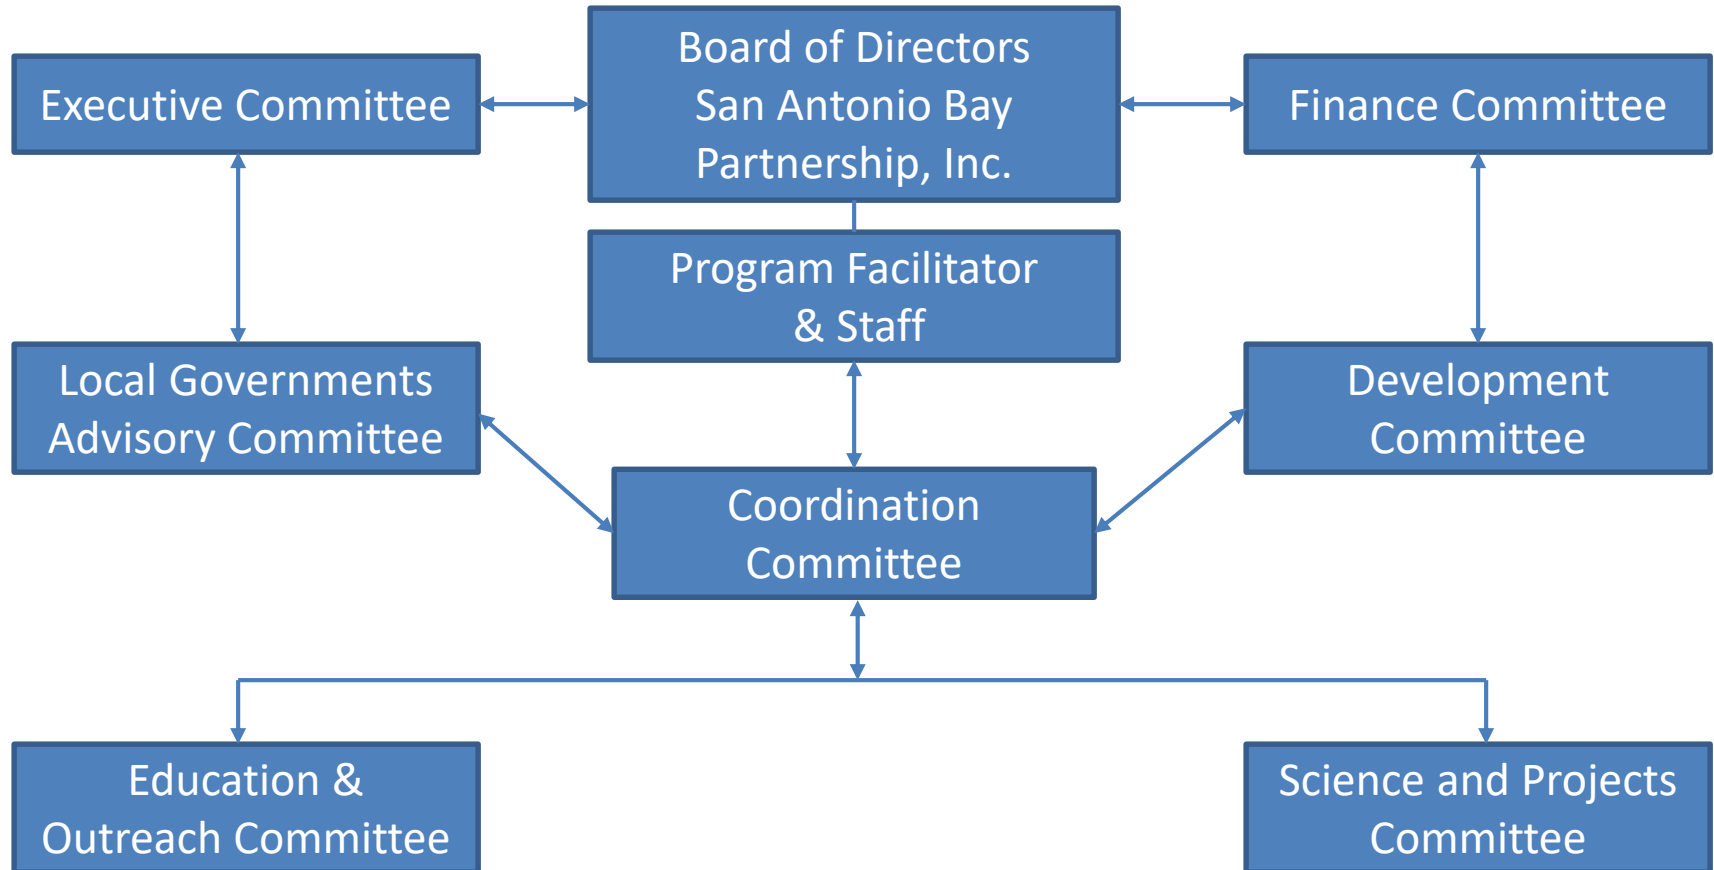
Executive Committee

Board of Directors
San Antonio Bay
Partnership, Inc.

Finance Committee

Program Facilitator
& Staff

Local Governments
Advisory Committee

Development
Committee

Coordination
Committee

Education &
Outreach Committee

Science and Projects
Committee